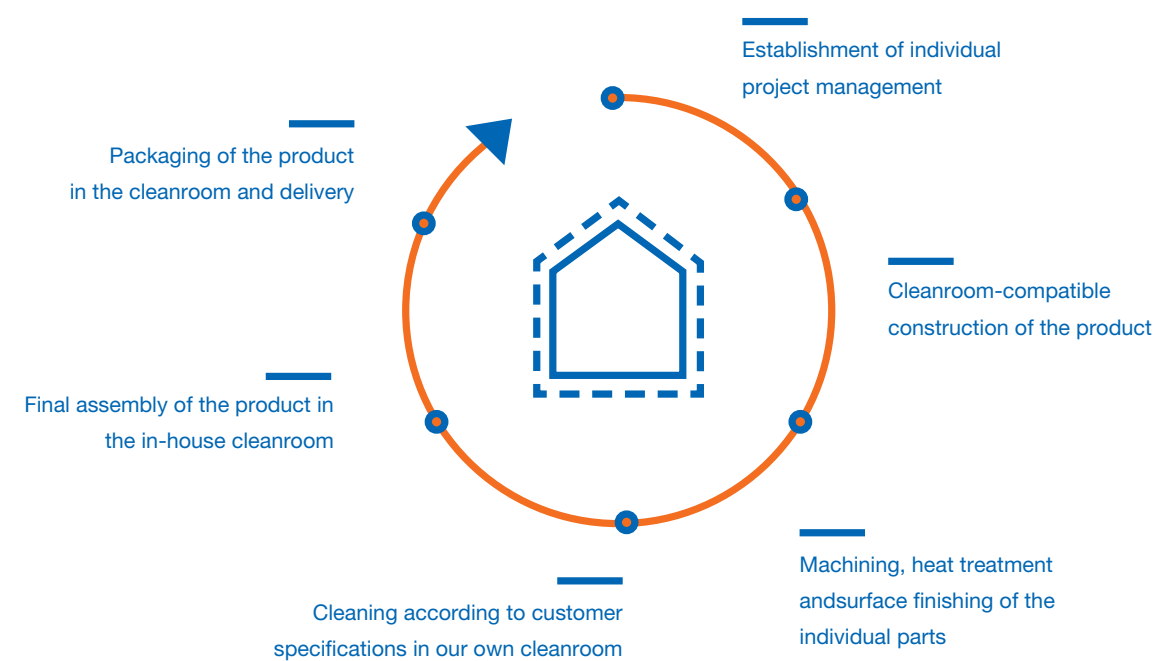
Establishment of individual project management

Cleanroom-compatible construction of the product

Machining, heat treatment andsurface finishing of the individual parts

Cleaning according to customer specifications in our own cleanroom

Final assembly of the product in the in-house cleanroom

Packaging of the product in the cleanroom and delivery